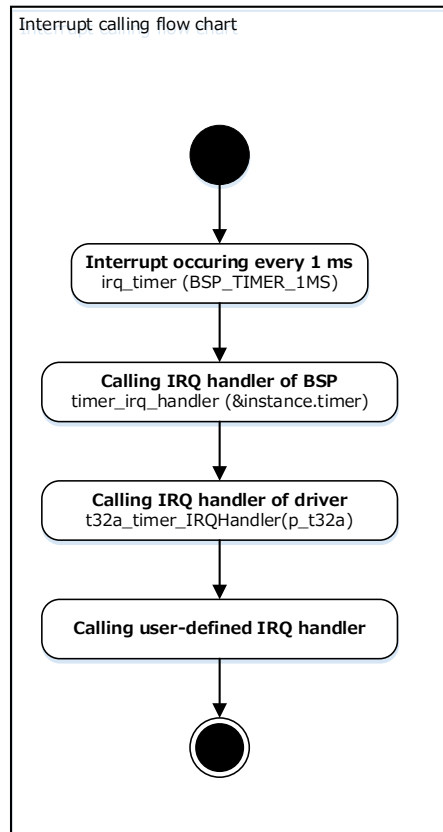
Interrupt calling flow chart

**Interrupt occuring every 1 ms**
irq_timer (BSP_TIMER_1MS)

**Calling IRQ handler of BSP**
timer_irq_handler (&instance.timer)

**Calling IRQ handler of driver**
t32a_timer_IRQHandler(p_t32a)

**Calling user-defined IRQ handler**